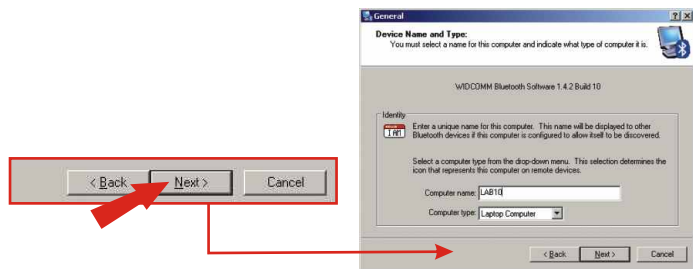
< Back
Next >
Cancel

General
?
X
Device Name and Type:
You must select a name for this computer and indicate what type of computer it is.

WIDCOMM Bluetooth Software 1.4.2 Build 10

Identity
I AM
Enter a unique name for this computer. This name will be displayed to other Bluetooth devices if this computer is configured to allow itself to be discovered.

Select a computer type from the drop-down menu. This selection determines the icon that represents this computer on remote devices.

Computer name: LAB10
Computer type: Laptop Computer

< Back
Next >
Cancel